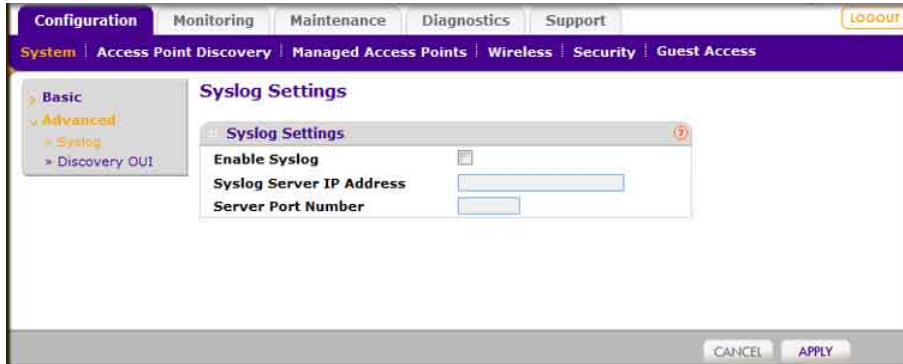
Configuration | Monitoring | Maintenance | Diagnostics | Support

LOGOUT

System | Access Point Discovery | Managed Access Points | Wireless | Security | Guest Access

› Basic
⌄ Advanced
» Syslog
» Discovery OUI

Syslog Settings

Syslog Settings

?

Enable Syslog

Syslog Server IP Address

Server Port Number

CANCEL APPLY